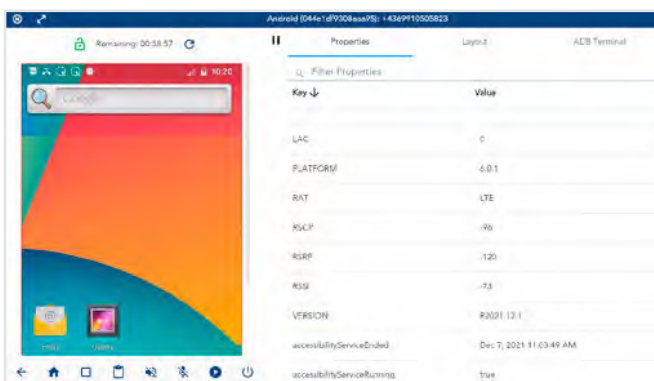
Android (044e1d9308aaa95): +4369910505823

Remaining: 00:58:57

10:20

Google

Properties

Layout

ADB Terminal

Filter Properties

| Key ↓ | Value |
|---|---|
| LAC | 0 |
| PLATFORM | 6.0.1 |
| RAT | LTE |
| RSCP | -96 |
| RSRP | -120 |
| RSSI | -73 |
| VERSION | R2021.12.1 |
| accessibilityServiceEnded | Dec 7, 2021 11:03:49 AM |
| accessibilityServiceRunning | true |